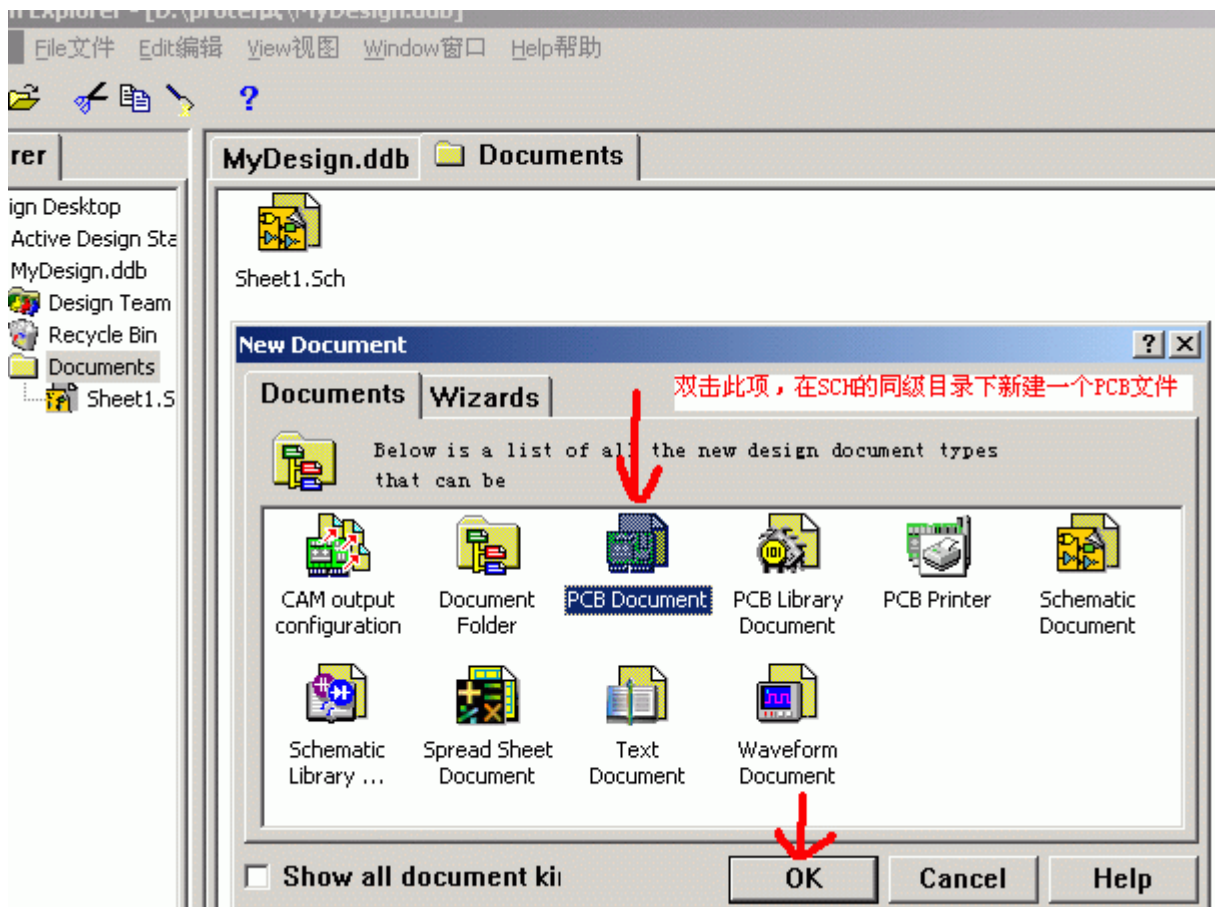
n Explorer - [D:\protel试\MyDesign.ddb]

File文件 Edit编辑 View视图 Window窗口 Help帮助

?

rer

ign Desktop
Active Design Sta
MyDesign.ddb
Design Team
Recycle Bin
Documents
Sheet1.S

MyDesign.ddb Documents

Sheet1.Sch

New Document

? ×

Documents Wizards

双击此项，在SCH的同级目录下新建一个PCB文件

Below is a list of all the new design document types that can be

CAM output configuration
Document Folder
PCB Document
PCB Library Document
PCB Printer
Schematic Document
Schematic Library ...
Spread Sheet Document
Text Document
Waveform Document

Show all document ki

OK
Cancel
Help